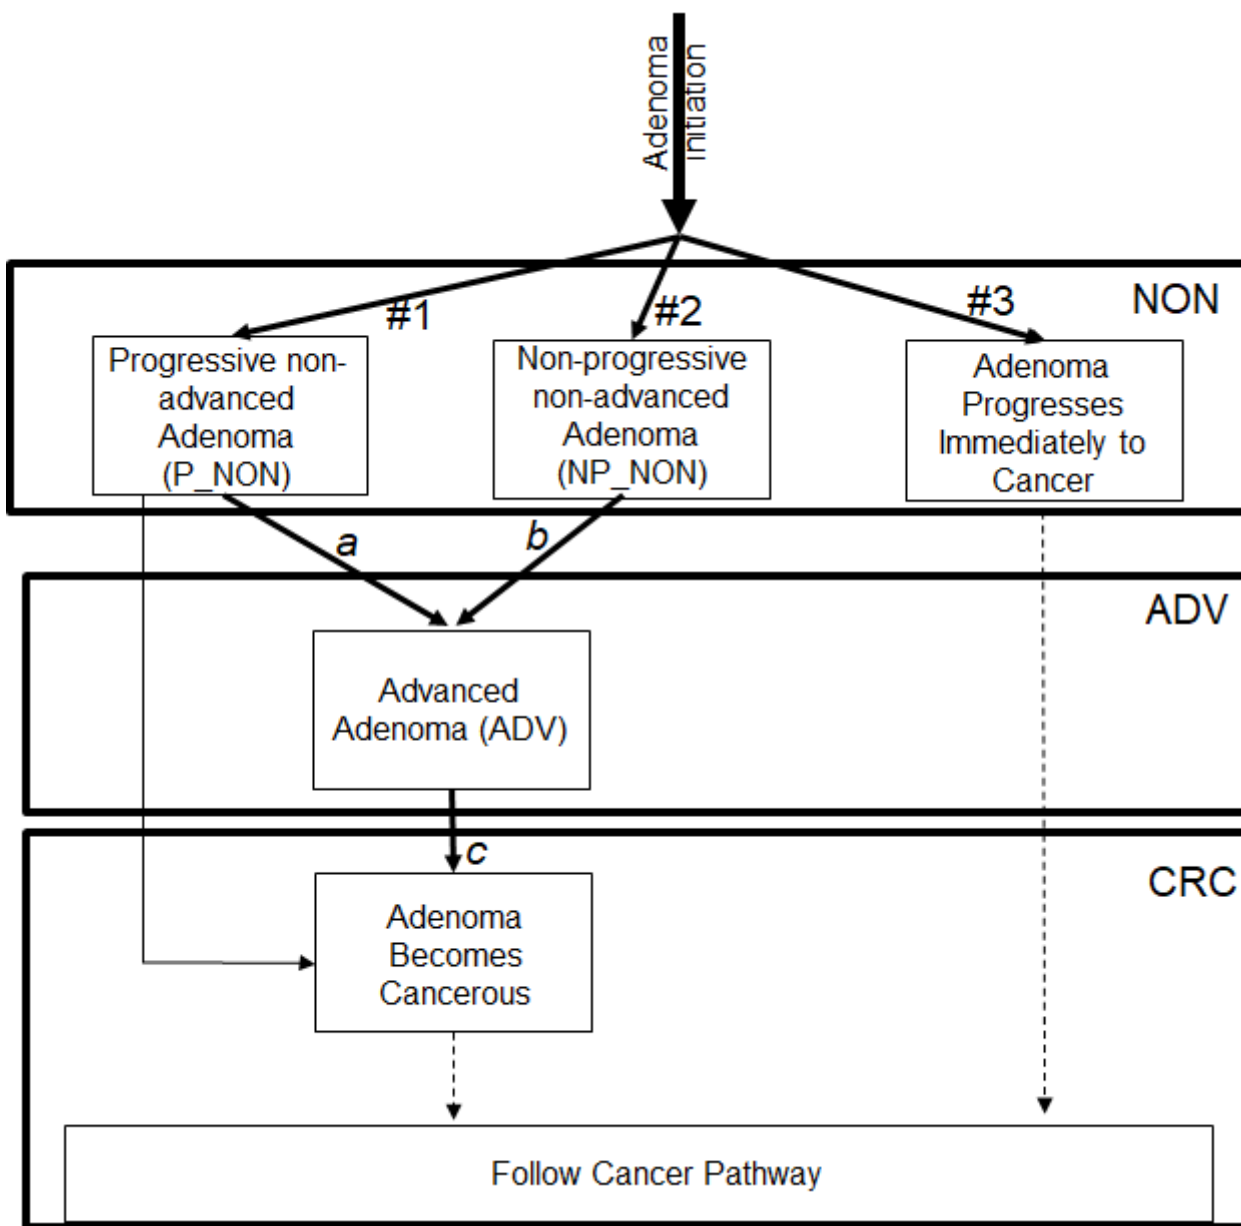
Adenoma Initiation

NON

#1

#2

#3

Progressive non-advanced Adenoma (P_NON)

Non-progressive non-advanced Adenoma (NP_NON)

Adenoma Progresses Immediately to Cancer

a

b

ADV

Advanced Adenoma (ADV)

c

CRC

Adenoma Becomes Cancerous

Follow Cancer Pathway